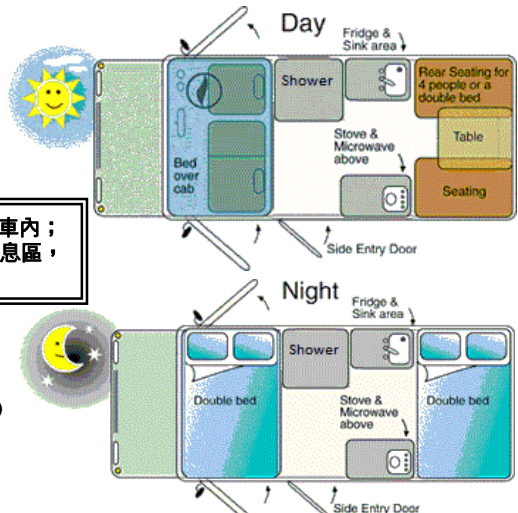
Day

Fridge & Sink area

Shower

Rear Seating for 4 people or a double bed

Table

Bed over cab

Stove & Microwave above

Seating

車內；
息區，

Side Entry Door

Night

Fridge & Sink area

Shower

Double bed

Stove & Microwave above

Double bed

Side Entry Door